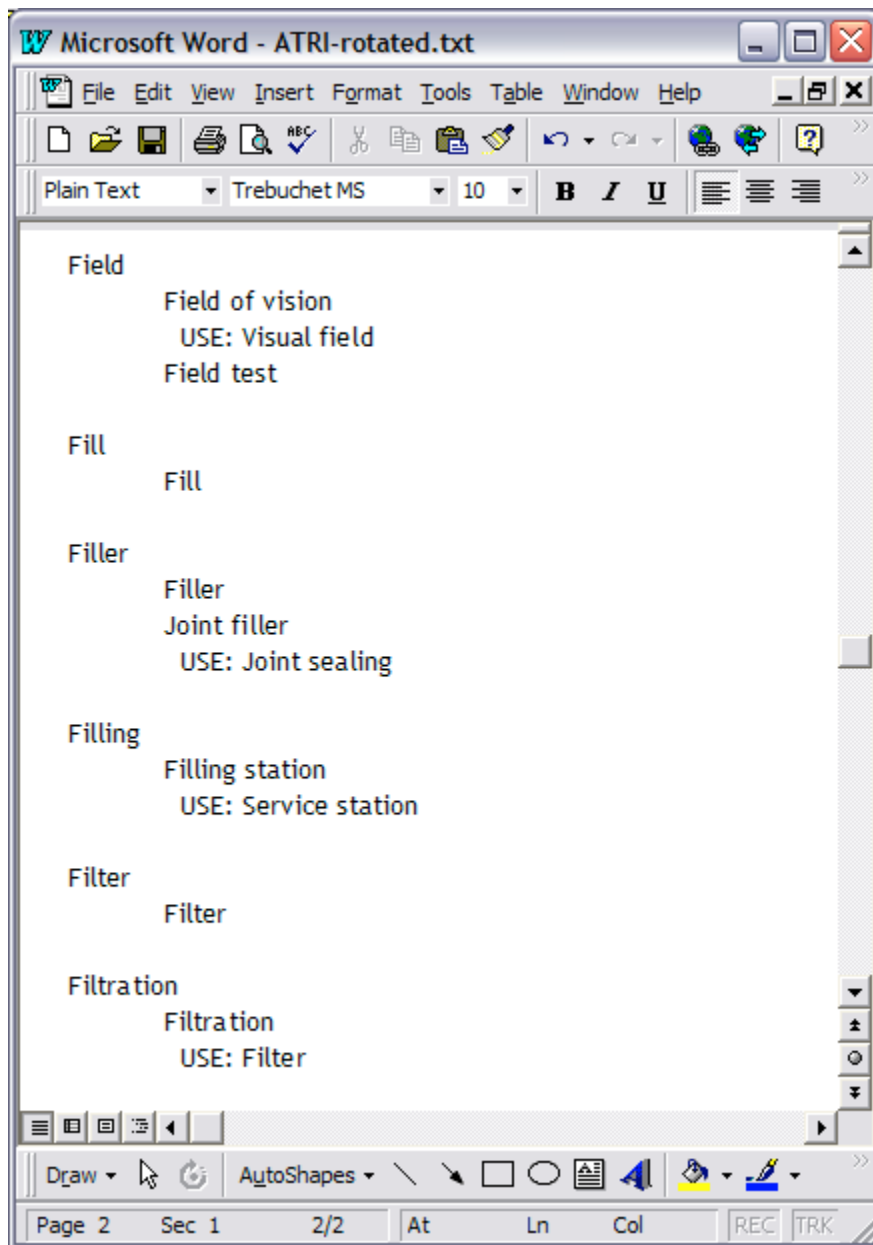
Microsoft Word - ATRI-rotated.txt

File Edit View Insert Format Tools Table Window Help

Plain Text Trebuchet MS 10 B I U

Field
Field of vision
USE: Visual field
Field test

Fill
Fill

Filler
Filler
Joint filler
USE: Joint sealing

Filling
Filling station
USE: Service station

Filter
Filter

Filtration
Filtration
USE: Filter

Draw AutoShapes

Page 2 Sec 1 2/2 At Ln Col REC TRK